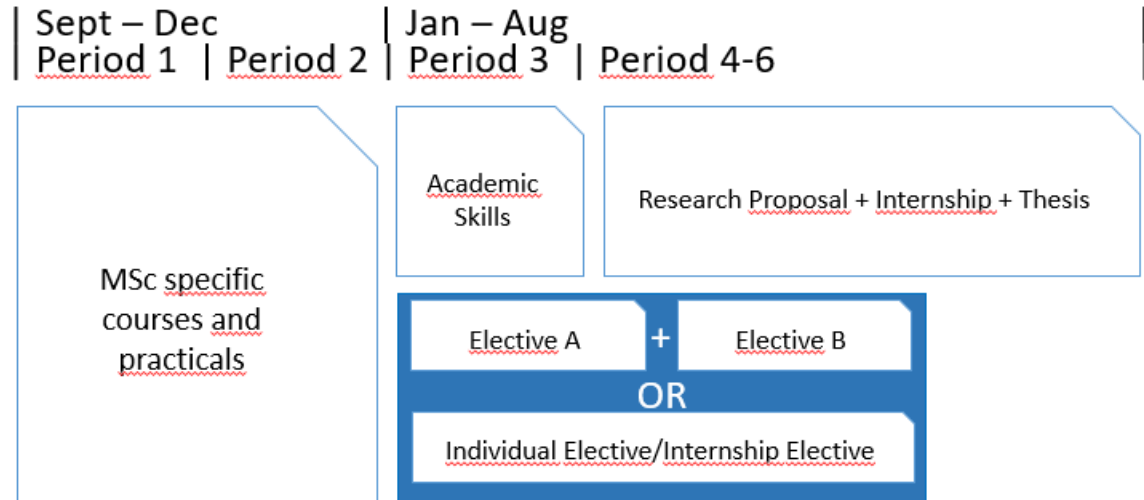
| Sept – Dec | Jan – Aug
| Period 1 | Period 2 | Period 3 | Period 4-6

MSc specific courses and practicals

Academic Skills

Research Proposal + Internship + Thesis

Elective A + Elective B

OR

Individual Elective/Internship Elective